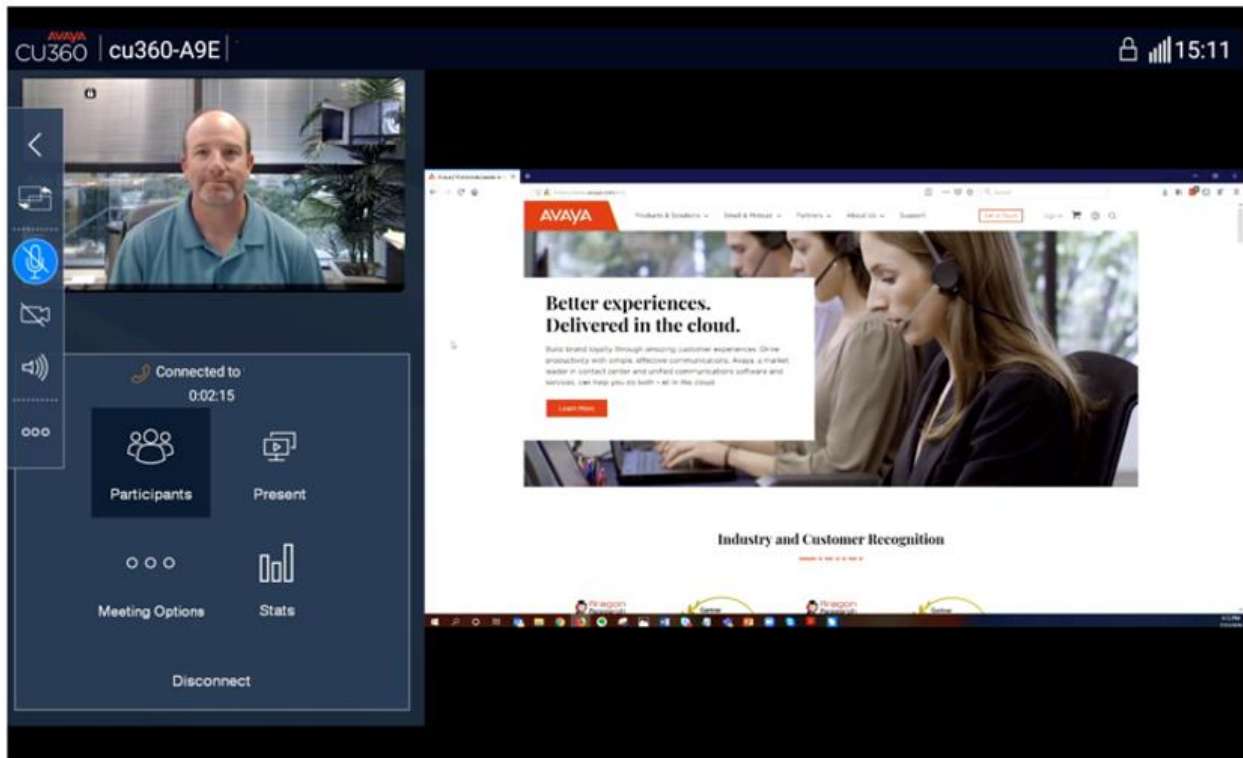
AVAYA CU360 | cu360-A9E

15:11

Connected to
0:02:15

Participants

Present

Meeting Options

Stats

Disconnect

AVAYA

Products & Solutions

Small & Midsize

Partners

About Us

Support

Get in Touch

Better experiences. Delivered in the cloud.

Build brand loyalty through amazing customer experiences. Drive productivity with simple, effective communications. Avaya, a market leader in contact center and unified communications software and services, can help you do both – all in the cloud.

Learn More

Industry and Customer Recognition

Aragon

Gartner

Aragon

Gartner